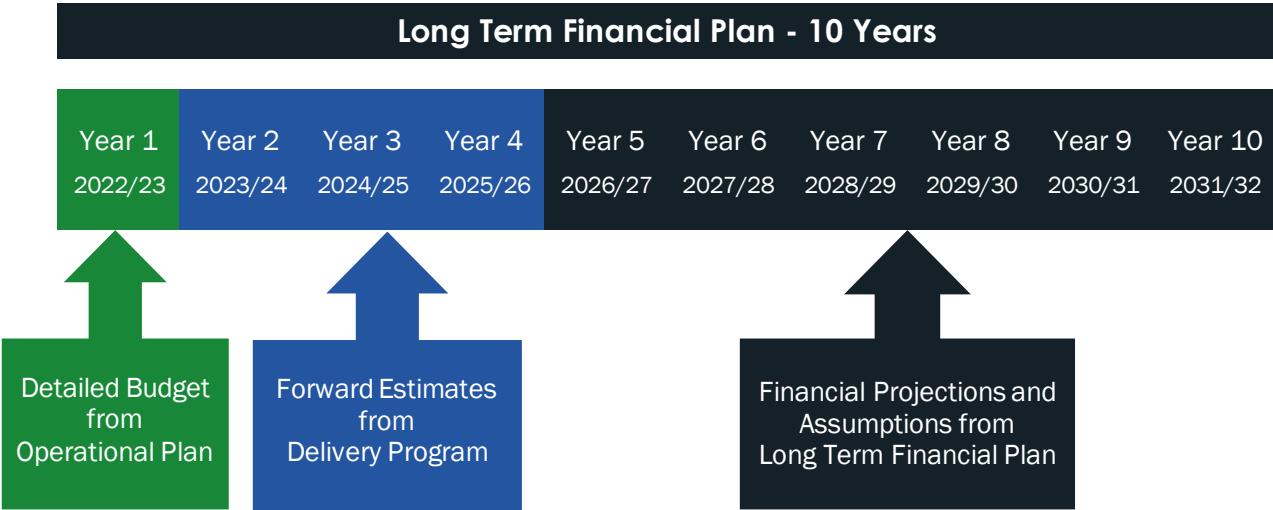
Long Term Financial Plan - 10 Years

| Year 1 | Year 2 | Year 3 | Year 4 | Year 5 | Year 6 | Year 7 | Year 8 | Year 9 | Year 10 |
|---|---|---|---|---|---|---|---|---|---|
| 2022/23 | 2023/24 | 2024/25 | 2025/26 | 2026/27 | 2027/28 | 2028/29 | 2029/30 | 2030/31 | 2031/32 |

Detailed Budget from Operational Plan

Forward Estimates from Delivery Program

Financial Projections and Assumptions from Long Term Financial Plan